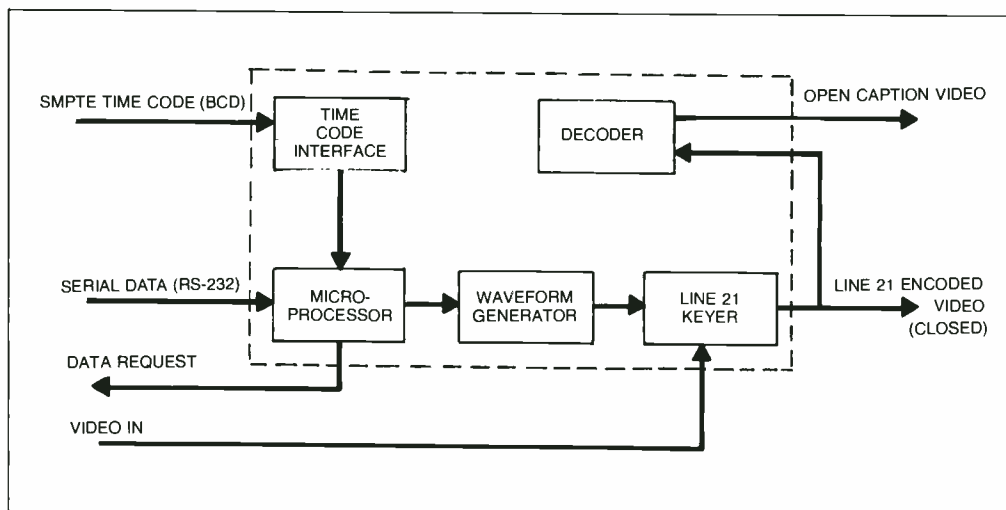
SMPTE TIME CODE (BCD)

TIME CODE INTERFACE

DECODER

OPEN CAPTION VIDEO

SERIAL DATA (RS-232)

MICRO-PROCESSOR

WAVEFORM GENERATOR

LINE 21 KEYER

LINE 21 ENCODED VIDEO (CLOSED)

DATA REQUEST

VIDEO IN